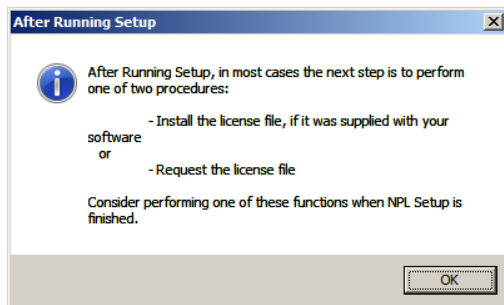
After Running Setup

After Running Setup, in most cases the next step is to perform one of two procedures:

- Install the license file, if it was supplied with your software
or
- Request the license file

Consider performing one of these functions when NPL Setup is finished.

OK